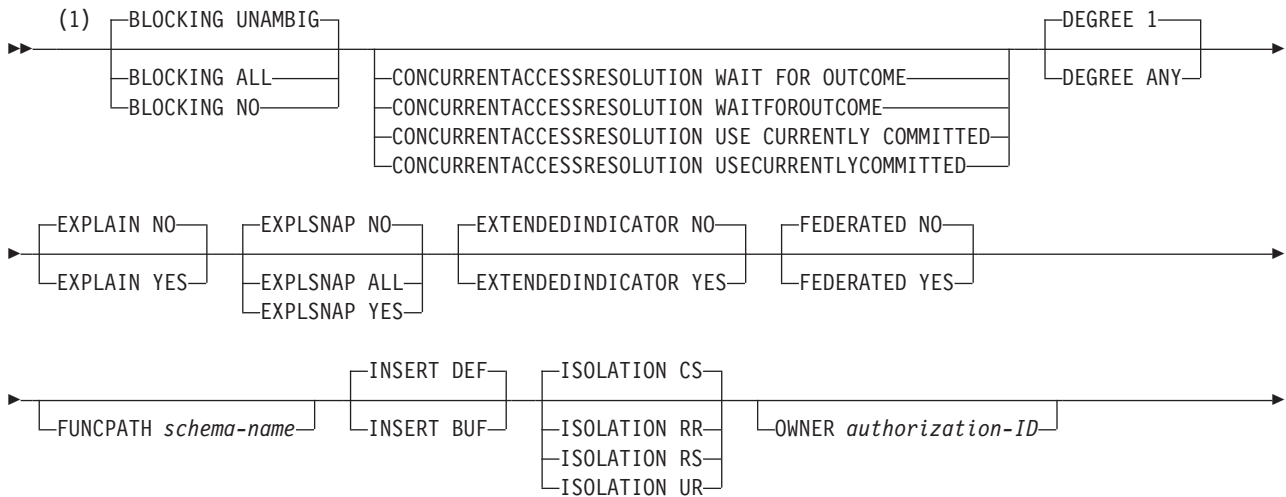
(1)
BLOCKING UNAMBIG
BLOCKING ALL
BLOCKING NO
CONCURRENTACCESSRESOLUTION WAIT FOR OUTCOME
CONCURRENTACCESSRESOLUTION WAITFOROUTCOME
CONCURRENTACCESSRESOLUTION USE CURRENTLY COMMITTED
CONCURRENTACCESSRESOLUTION USECURRENTLYCOMMITTED
DEGREE 1
DEGREE ANY

EXPLAIN NO
EXPLAIN YES
EXPLSNAP NO
EXPLSNAP ALL
EXPLSNAP YES
EXTENDEDINDICATOR NO
EXTENDEDINDICATOR YES
FEDERATED NO
FEDERATED YES

FUNCPATH *schema-name*
INSERT DEF
INSERT BUF
ISOLATION CS
ISOLATION RR
ISOLATION RS
ISOLATION UR
OWNER *authorization-ID*